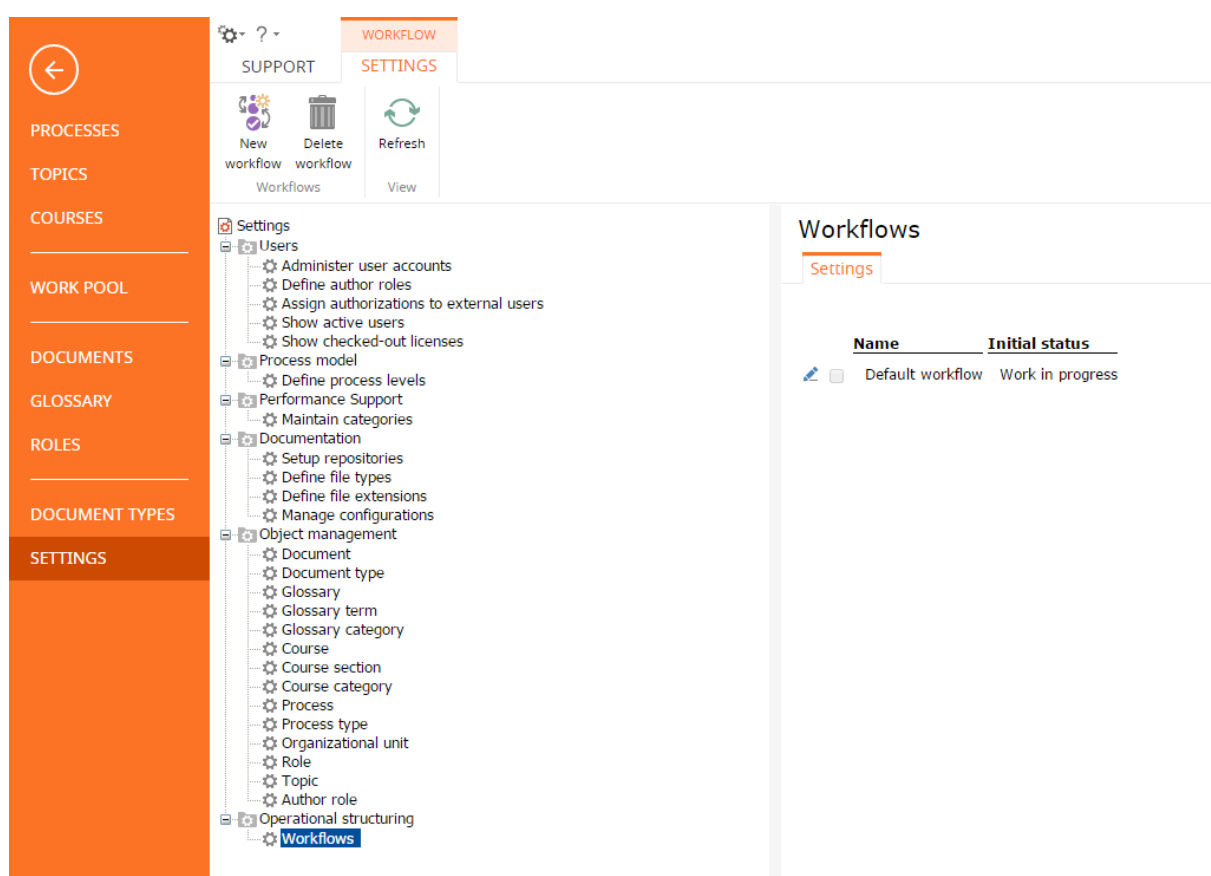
PROCESSES
TOPICS
COURSES

WORK POOL

DOCUMENTS
GLOSSARY
ROLES

DOCUMENT TYPES
SETTINGS

? 
WORKFLOW
SUPPORT
SETTINGS

New workflow
Delete workflow
Workflows
Refresh
View

Settings
Users
Administer user accounts
Define author roles
Assign authorizations to external users
Show active users
Show checked-out licenses
Process model
Define process levels
Performance Support
Maintain categories
Documentation
Setup repositories
Define file types
Define file extensions
Manage configurations
Object management
Document
Document type
Glossary
Glossary term
Glossary category
Course
Course section
Course category
Process
Process type
Organizational unit
Role
Topic
Author role
Operational structuring
Workflows

Workflows
Settings

| Name | Initial status |
|---|---|
| Default workflow | Work in progress |